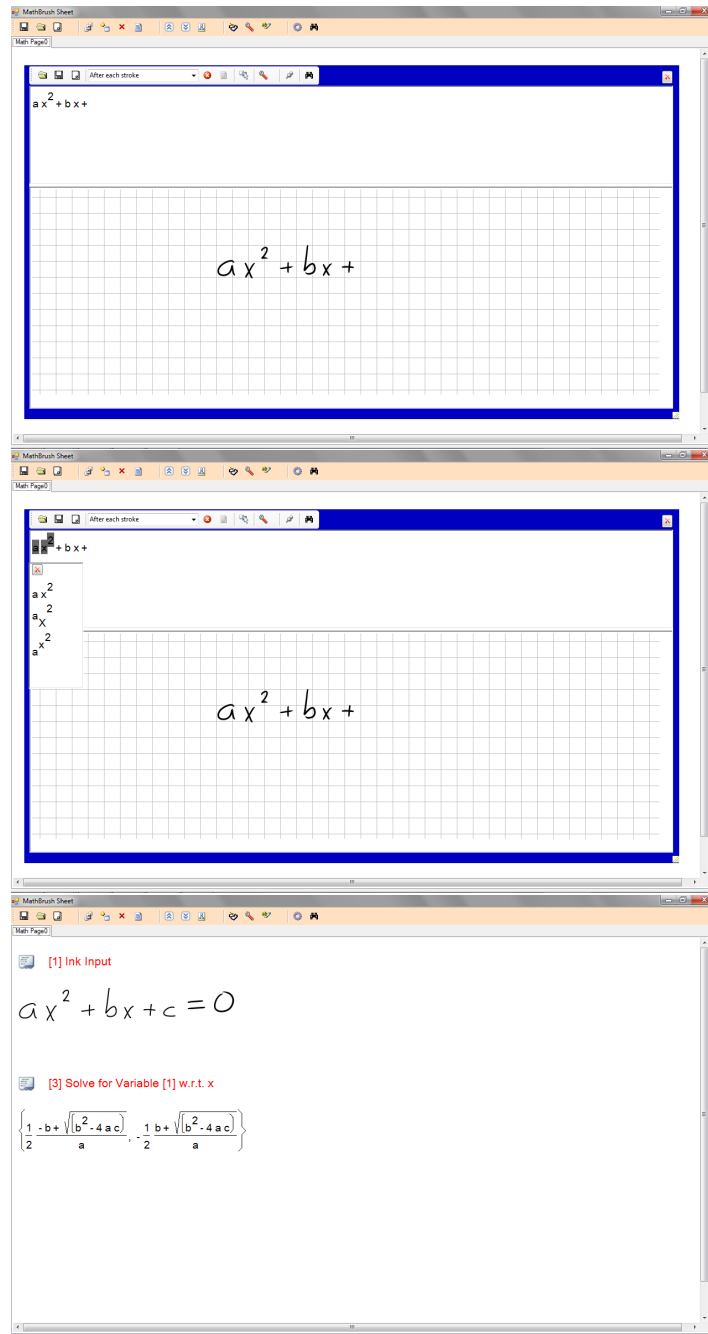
MathBrush Sheet

Math Page0

After each stroke

$a x^2 + b x +$

$a x^2 + b x +$

MathBrush Sheet

Math Page0

After each stroke

$a x^2 + b x +$

$a x^2$

$a^{x^2}$

$a^{x^2}$

$a x^2 + b x +$

MathBrush Sheet

Math Page0

[1] Ink Input

$a x^2 + b x + c = 0$

[3] Solve for Variable [1] w.r.t. x

$\left\{\frac{1}{2}\frac{-b+\sqrt{(b^2-4ac)}}{a}, -\frac{1}{2}\frac{b+\sqrt{(b^2-4ac)}}{a}\right\}$